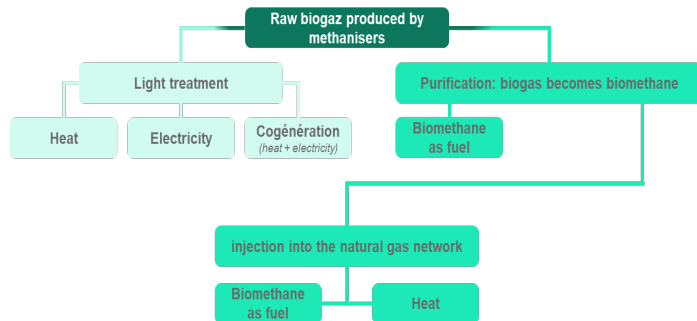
Raw biogaz produced by methanisers

Light treatment

Heat

Electricity

Cogénération
(heat + electricity)

Purification: biogas becomes biomethane

Biomethane as fuel

injection into the natural gas network

Biomethane as fuel

Heat